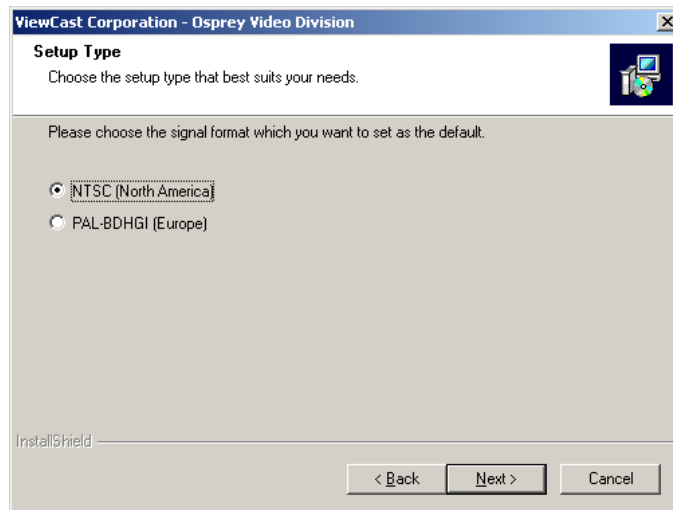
ViewCast Corporation - Osprey Video Division

Setup Type

Choose the setup type that best suits your needs.

Please choose the signal format which you want to set as the default.

NTSC (North America)

PAL-BDHGI (Europe)

InstallShield

< Back

Next >

Cancel